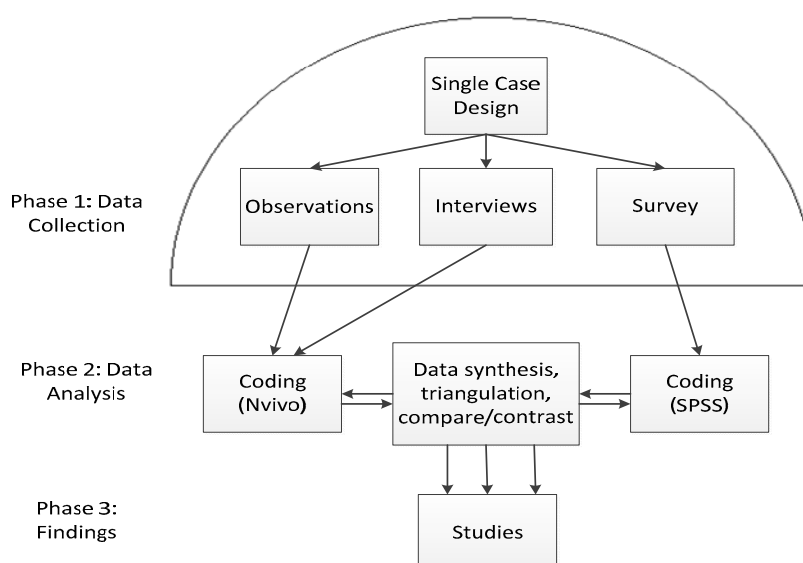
Single Case Design

Phase 1: Data Collection

Observations

Interviews

Survey

Phase 2: Data Analysis

Coding (Nvivo)

Data synthesis, triangulation, compare/contrast

Coding (SPSS)

Phase 3: Findings

Studies